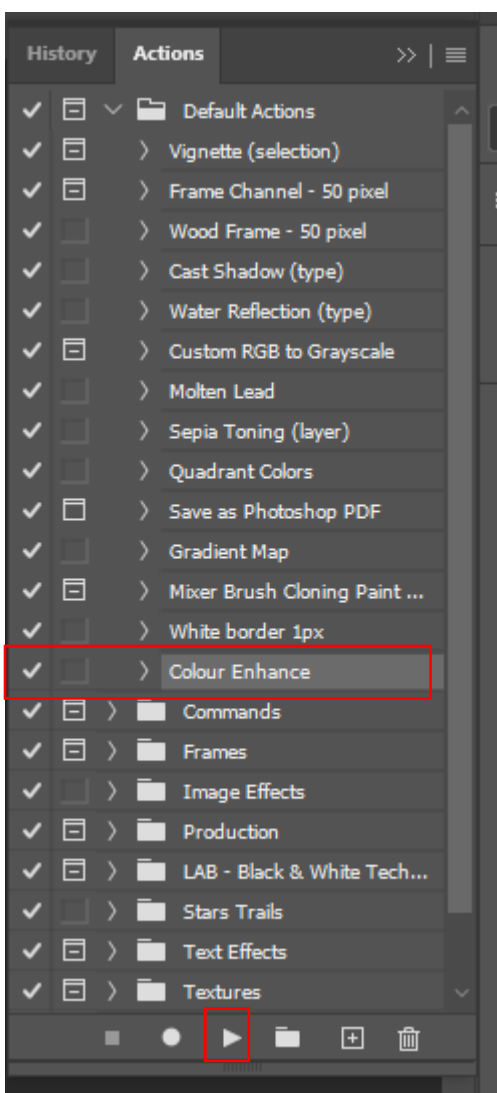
History Actions

Default Actions
Vignette (selection)
Frame Channel - 50 pixel
Wood Frame - 50 pixel
Cast Shadow (type)
Water Reflection (type)
Custom RGB to Grayscale
Molten Lead
Sepia Toning (layer)
Quadrant Colors
Save as Photoshop PDF
Gradient Map
Mixer Brush Cloning Paint ...
White border 1px
Colour Enhance
Commands
Frames
Image Effects
Production
LAB - Black & White Tech...
Stars Trails
Text Effects
Textures